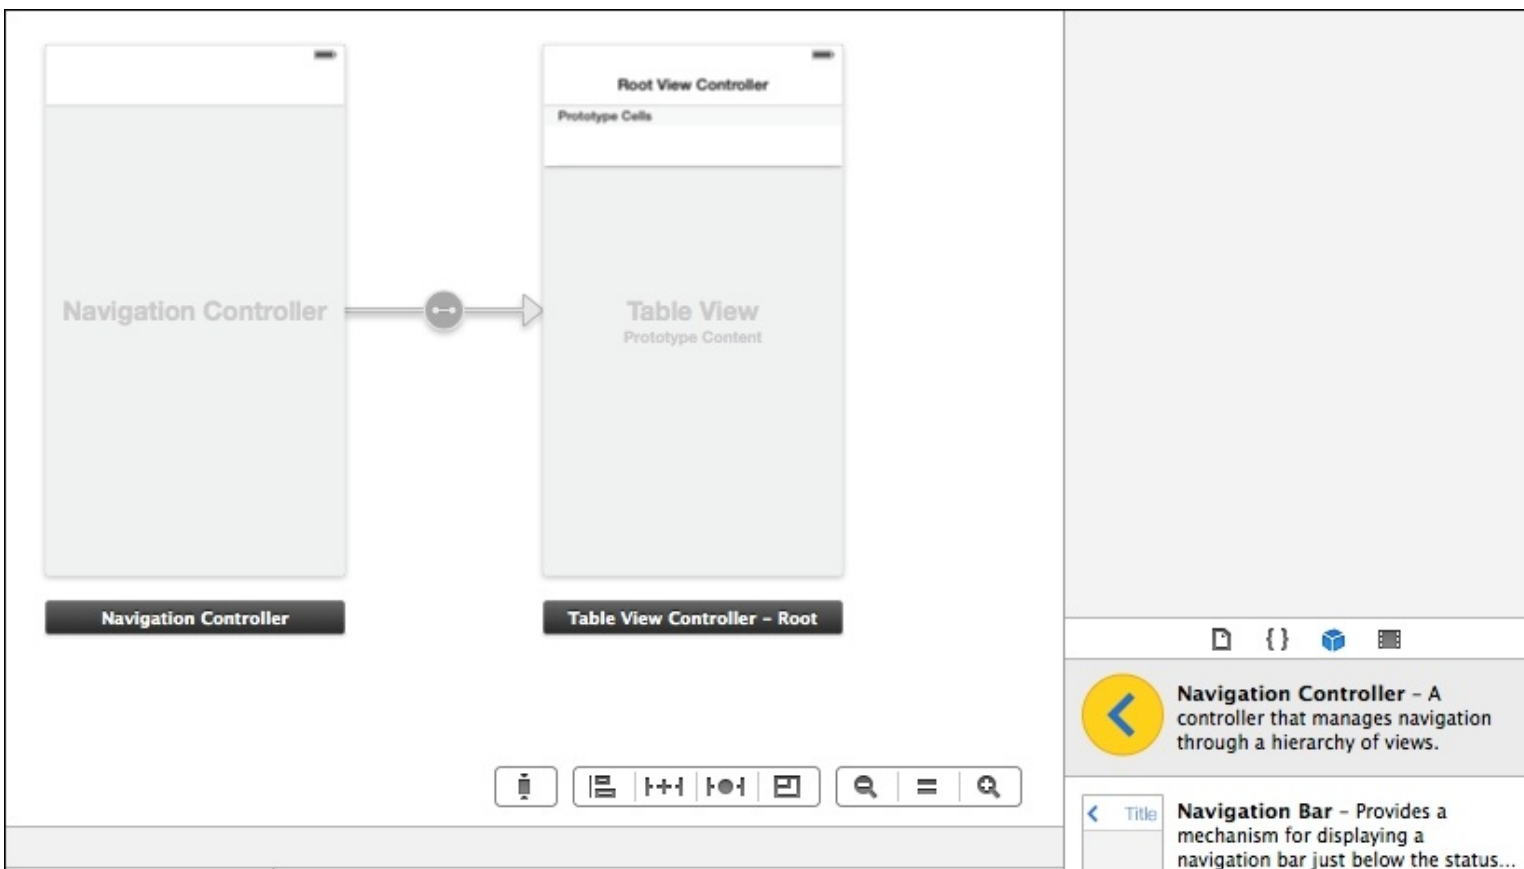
Navigation Controller

Navigation Controller

Root View Controller

Prototype Cells

Table View

Prototype Content

Table View Controller – Root

{ }

Navigation Controller – A controller that manages navigation through a hierarchy of views.

Title

Navigation Bar – Provides a mechanism for displaying a navigation bar just below the status...